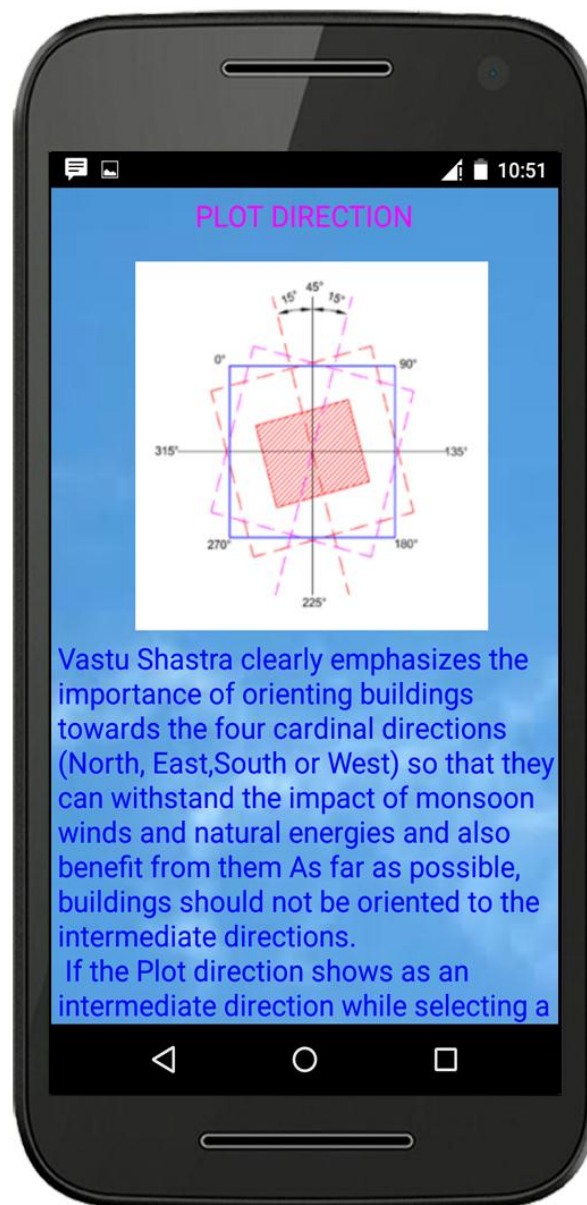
10:51

PLOT DIRECTION

15° 45° 15°
0°
90°
315°
135°
270°
180°
225°

Vastu Shastra clearly emphasizes the importance of orienting buildings towards the four cardinal directions (North, East,South or West) so that they can withstand the impact of monsoon winds and natural energies and also benefit from them As far as possible, buildings should not be oriented to the intermediate directions.

If the Plot direction shows as an intermediate direction while selecting a